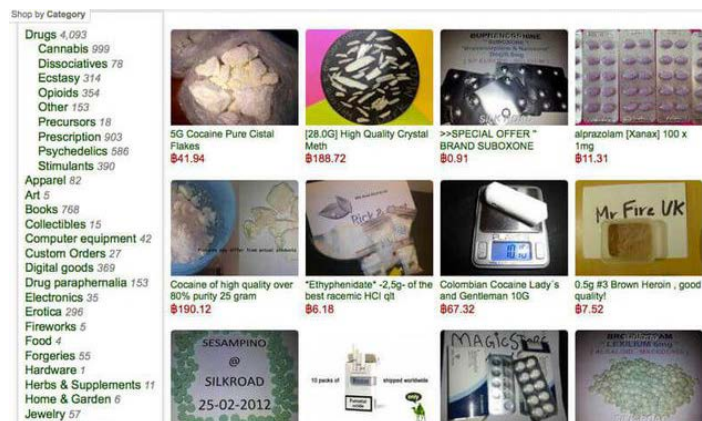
Shop by Category

Drugs 4,093
Cannabis 999
Dissociatives 78
Ecstasy 314
Opioids 354
Other 153
Precursors 18
Prescription 903
Psychedelics 586
Stimulants 390
Apparel 82
Art 5
Books 768
Collectibles 15
Computer equipment 42
Custom Orders 27
Digital goods 369
Drug paraphernalia 153
Electronics 35
Erotica 296
Fireworks 5
Food 4
Forgeries 55
Hardware 1
Herbs & Supplements 11
Home & Garden 6
Jewelry 57

5G Cocaine Pure Cistal Flakes
฿41.94

[28.0G] High Quality Crystal Meth
฿188.72

BUPRENORPHINE
>>SPECIAL OFFER " BRAND SUBOXONE
฿0.91

alprazolam [Xanax] 100 x 1mg
฿11.31

Cocaine of high quality over 80% purity 25 gram
฿190.12

Rick & Chris
"Ethyphenidate" -2,5g- of the best racemic HCl qlt
฿6.18

Colombian Cocaine Lady´s and Gentleman 10G
฿67.32

Mr Fire UK
0.5g #3 Brown Heroin , good quality!
฿7.52

SESAMPINO
@
SILKROAD
25-02-2012

10 packs of shipped worldwide

MAGIC

LEXOTAN